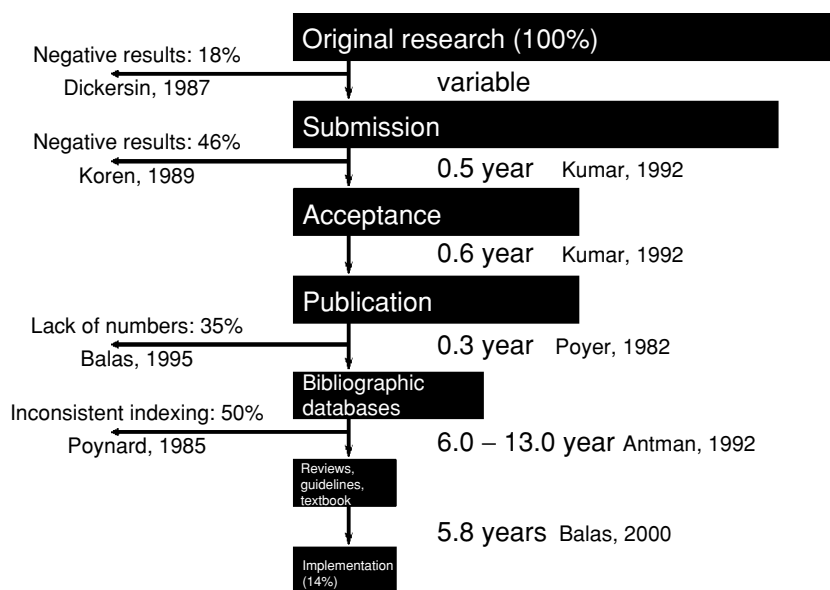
Original research (100%)

Negative results: 18%
Dickersin, 1987

variable

Submission

Negative results: 46%
Koren, 1989

0.5 year Kumar, 1992

Acceptance

0.6 year Kumar, 1992

Publication

Lack of numbers: 35%
Balas, 1995

0.3 year Poyer, 1982

Bibliographic databases

Inconsistent indexing: 50%
Poynard, 1985

6.0 – 13.0 year Antman, 1992

Reviews, guidelines, textbook

5.8 years Balas, 2000

Implementation (14%)